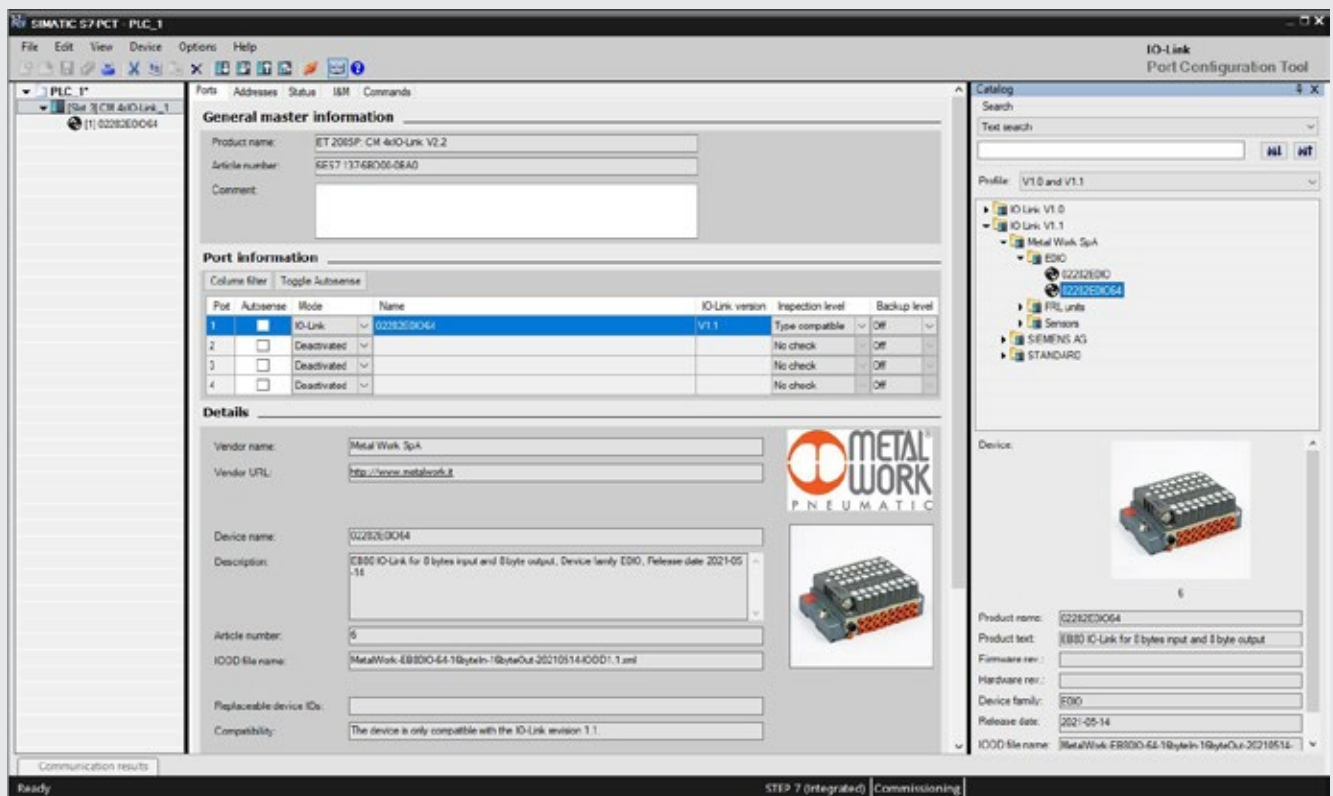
SIMATIC S7 PCT - PLC_1

File Edit View Device Options Help

IO-Link
Port Configuration Tool

PLC_1*
[Slot 3] CM 4xIO-Link_1
[1] 02282EDIO64

Ports Addresses Status I&M Commands

General master information

Product name: ET 200SP: CM 4xIO-Link V2.2
Article number: 6ES7 137-6BD00-0BA0
Comment:

Port information

Column filter Toggle Autosense

| Port | Autosense | Mode | Name | IO-Link version | Inspection level | Backup level |
|---|---|---|---|---|---|---|
| 1 | | IO-Link | 02282EDIO64 | V1.1 | Type compatible | Off |
| 2 | | Deactivated | | | No check | Off |
| 3 | | Deactivated | | | No check | Off |
| 4 | | Deactivated | | | No check | Off |

Details

Vendor name: Metal Work SpA
Vendor URL: http://www.metalwork.it

METAL WORK PNEUMATIC

Device name: 02282EDIO64
Description: EB80 IO-Link for 8 bytes input and 8 byte output, Device family EDIO, Release date 2021-05-14
Article number: 6
IODD file name: MetalWork-EB80IO-64-16byteIn-16byteOut-20210514-IODD1.1.xml

Replaceable device IDs:
Compatibility: The device is only compatible with the IO-Link revision 1.1.

Catalog
Search
Text search
Profile: V1.0 and V1.1
IO Link V1.0
IO Link V1.1
Metal Work SpA
EDIO
02282EDIO
02282EDIO64
FRL units
Sensors
SIEMENS AG
STANDARD

Device:
6
Product name: 02282EDIO64
Product text: EB80 IO-Link for 8 bytes input and 8 byte output
Firmware rev.:
Hardware rev.:
Device family: EDIO
Release date: 2021-05-14
IODD file name: MetalWork-EB80IO-64-16byteIn-16byteOut-20210514-

Communication results

Ready
STEP 7 (integrated) Commissioning